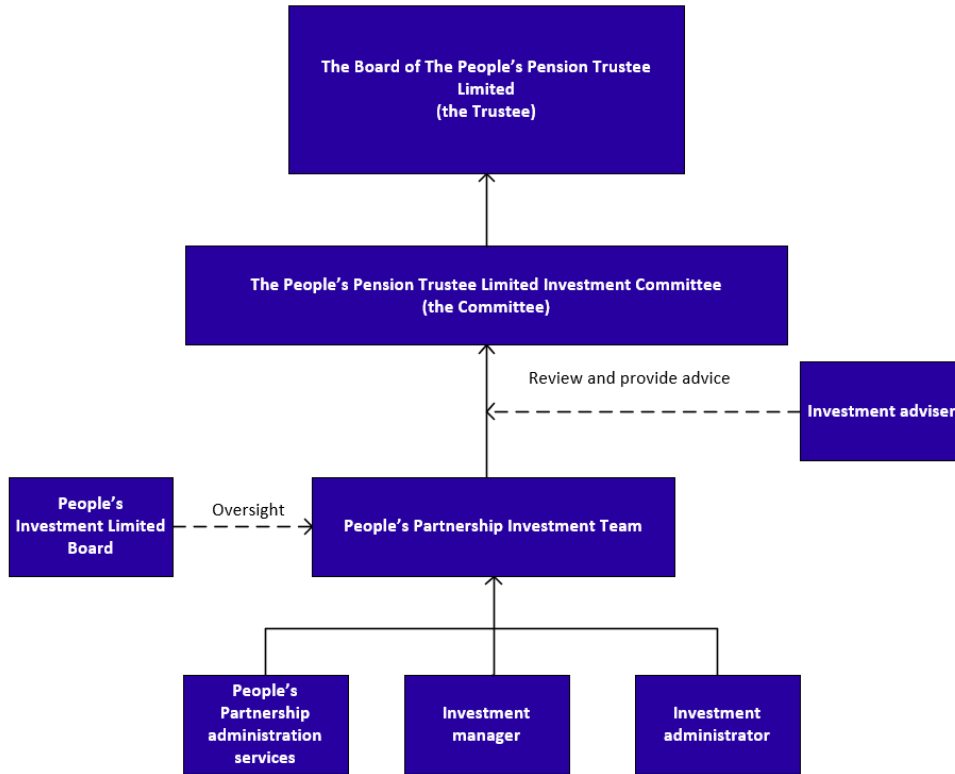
The Board of The People's Pension Trustee Limited
(the Trustee)

The People's Pension Trustee Limited Investment Committee
(the Committee)

Review and provide advice

Investment adviser

People's Investment Limited Board

Oversight

People's Partnership Investment Team

People's Partnership administration services

Investment manager

Investment administrator